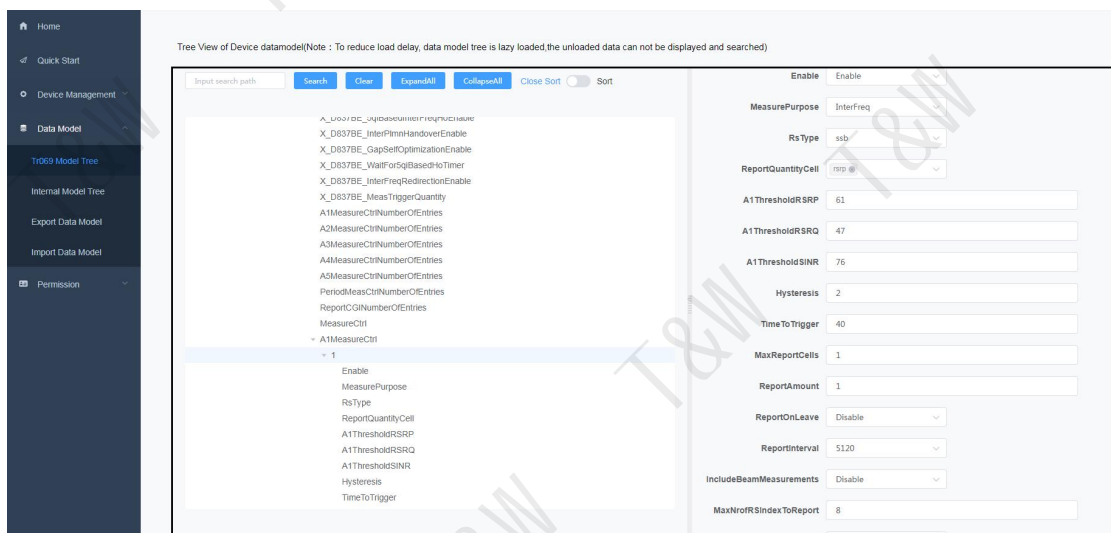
Home
Quick Start
Device Management
Data Model
Tr069 Model Tree
Internal Model Tree
Export Data Model
Import Data Model
Permission

Tree View of Device datamodel(Note：To reduce load delay, data model tree is lazy loaded,the unloaded data can not be displayed and searched)

Input search path
Search
Clear
ExpandAll
CollapseAll
Close Sort
Sort

X_D837BE_5qiBasedInterFreqHoEnable
X_D837BE_InterPlmnHandoverEnable
X_D837BE_GapSelfOptimizationEnable
X_D837BE_WaitFor5qiBasedHoTimer
X_D837BE_InterFreqRedirectionEnable
X_D837BE_MeasTriggerQuantity
A1MeasureCtrlNumberOfEntries
A2MeasureCtrlNumberOfEntries
A3MeasureCtrlNumberOfEntries
A4MeasureCtrlNumberOfEntries
A5MeasureCtrlNumberOfEntries
PeriodMeasCtrlNumberOfEntries
ReportCGINumberOfEntries
MeasureCtrl
A1MeasureCtrl
1
Enable
MeasurePurpose
RsType
ReportQuantityCell
A1ThresholdRSRP
A1ThresholdRSRQ
A1ThresholdSINR
Hysteresis
TimeToTrigger

| | |
|---|---|
| Enable | Enable |
| MeasurePurpose | InterFreq |
| RsType | ssb |
| ReportQuantityCell | rsrp |
| A1ThresholdRSRP | 61 |
| A1ThresholdRSRQ | 47 |
| A1ThresholdSINR | 76 |
| Hysteresis | 2 |
| TimeToTrigger | 40 |
| MaxReportCells | 1 |
| ReportAmount | 1 |
| ReportOnLeave | Disable |
| ReportInterval | 5120 |
| IncludeBeamMeasurements | Disable |
| MaxNrofRSIndexToReport | 8 |

T&W